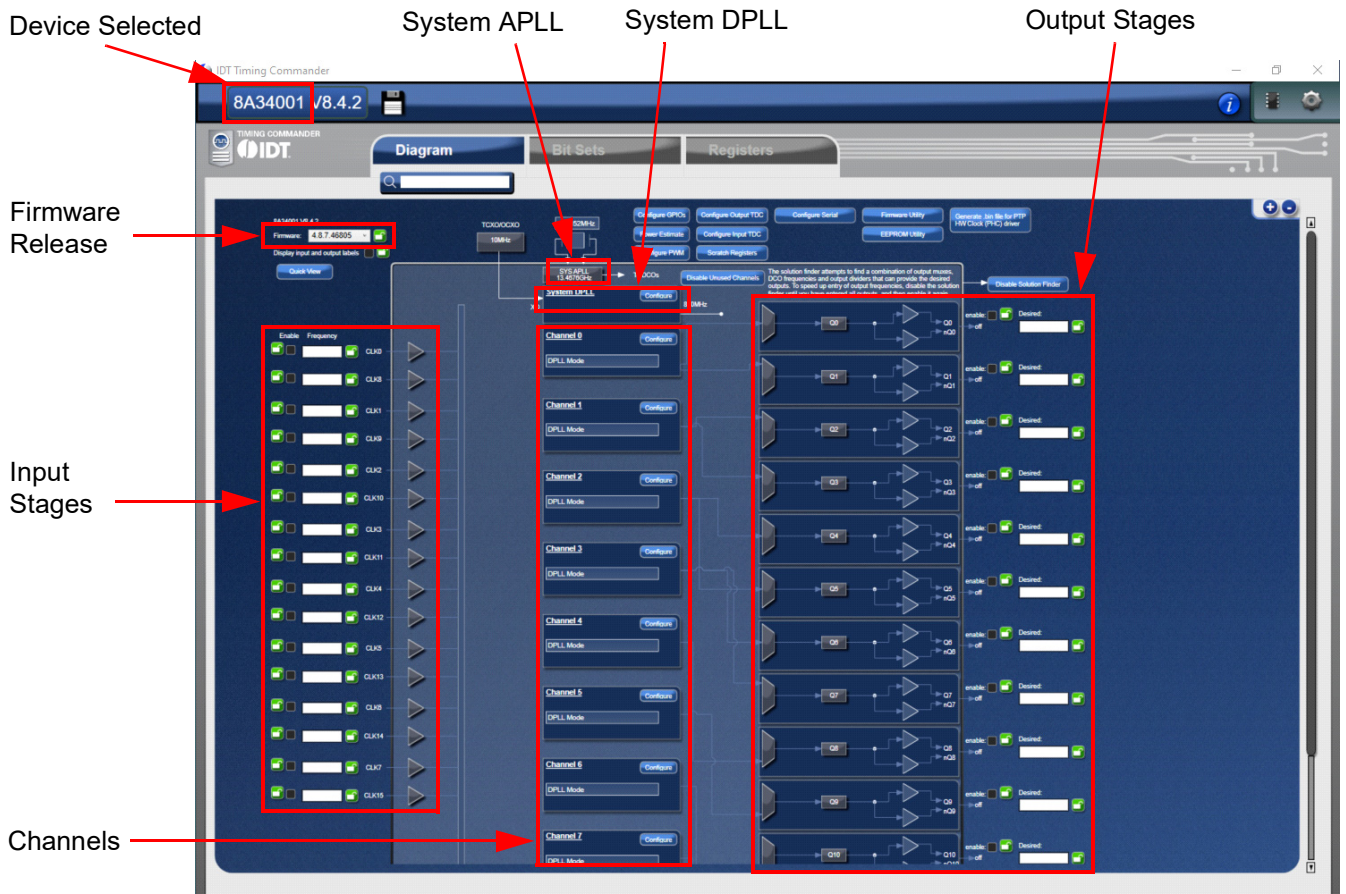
Device Selected

System APLL

System DPLL

Output Stages

IDT Timing Commander

8A34001 V8.4.2

TIMING COMMANDER
IDT

Diagram

Bit Sets

Registers

Firmware Release

8A34001 V8.4.2

Firmware: 4.8.7.46805

Display input and output labels

Quick View

TCXO/OCXO

10MHz

52MHz

Configure GPIOs

Configure Output TDC

Configure Serial

Firmware Utility

Generate .bin file for PTP HW Clock (PHC) driver

Power Estimate

Configure Input TDC

EEPROM Utility

Configure PWM

Scratch Registers

SYS APLL 13.4676GHz

To DCOs

Disable Unused Channels

The solution finder attempts to find a combination of output muxes, DCO frequencies and output dividers that can provide the desired outputs. To speed up entry of output frequencies, disable the solution finder until you have entered all outputs, and then enable it again.

Disable Solution Finder

System DPLL

Configure

Enable Frequency

CLK0

CLK8

CLK1

CLK9

CLK2

CLK10

CLK3

CLK11

CLK4

CLK12

CLK5

CLK13

CLK6

CLK14

CLK7

CLK15

Input Stages

Channel 0
Configure
DPLL Mode

Channel 1
Configure
DPLL Mode

Channel 2
Configure
DPLL Mode

Channel 3
Configure
DPLL Mode

Channel 4
Configure
DPLL Mode

Channel 5
Configure
DPLL Mode

Channel 6
Configure
DPLL Mode

Channel 7
Configure
DPLL Mode

Q0 Q0 nQ0 enable off Desired:

Q1 Q1 nQ1 enable off Desired:

Q2 Q2 nQ2 enable off Desired:

Q3 Q3 nQ3 enable off Desired:

Q4 Q4 nQ4 enable off Desired:

Q5 Q5 nQ5 enable off Desired:

Q6 Q6 nQ6 enable off Desired:

Q7 Q7 nQ7 enable off Desired:

Q8 Q8 nQ8 enable off Desired:

Q9 Q9 nQ9 enable off Desired:

Q10 Q10 enable off Desired:

Channels